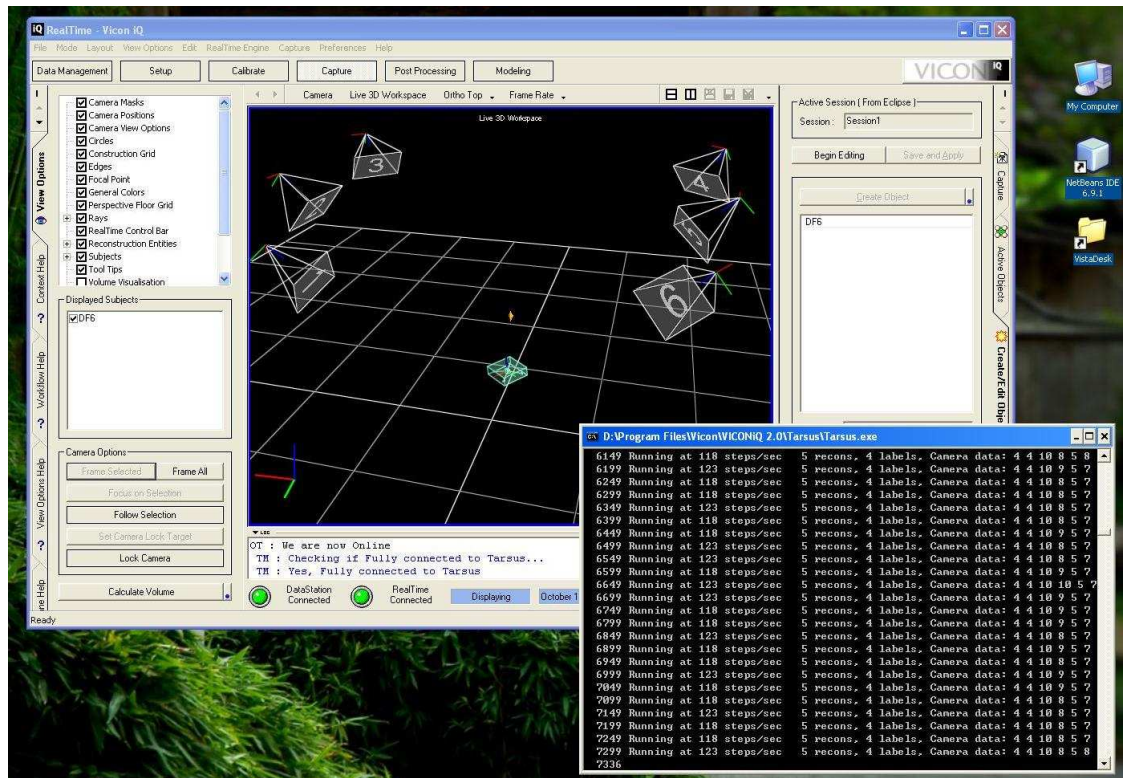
RealTime - Vicon iQ

File Mode Layout View Options Edit RealTime Engine Capture Preferences Help

Data Management Setup Calibrate Capture Post Processing Modeling

VICON iQ

Camera Masks
Camera Positions
Camera View Options
Circles
Construction Grid
Edges
Focal Point
General Colors
Perspective Floor Grid
Rays
RealTime Control Bar
Reconstruction Entities
Subjects
Tool Tips
Volume Visualisation

Displayed Subjects
DF6

Camera Options
Frame Selected Frame All
Focus on Selection
Follow Selection
Set Camera Lock Target
Lock Camera

Calculate Volume

View Options
Context Help
Workflow Help
View Options Help

Camera Live 3D Workspace Ortho Top Frame Rate

Live 3D Workspace

OT : We are now Online
TM : Checking if Fully connected to Tarsus...
TM : Yes, Fully connected to Tarsus

DataStation Connected
RealTime Connected
Displaying
October 1

Ready

Active Session ( From Eclipse )
Session : Session1
Begin Editing Save and Apply
Create Object
DF6

Capture
Active Objects
Create/Edit Obje

My Computer
NetBeans IDE 6.9.1
VistaDesk

D:\Program Files\Vicon\VICONiQ 2.0\Tarsus\Tarsus.exe
6149 Running at 118 steps/sec 5 recons, 4 labels, Camera data: 4 4 10 8 5 8
6199 Running at 123 steps/sec 5 recons, 4 labels, Camera data: 4 4 10 9 5 7
6249 Running at 118 steps/sec 5 recons, 4 labels, Camera data: 4 4 10 8 5 7
6299 Running at 118 steps/sec 5 recons, 4 labels, Camera data: 4 4 10 8 5 7
6349 Running at 118 steps/sec 5 recons, 4 labels, Camera data: 4 4 10 8 5 7
6399 Running at 118 steps/sec 5 recons, 4 labels, Camera data: 4 4 10 8 5 7
6449 Running at 118 steps/sec 5 recons, 4 labels, Camera data: 4 4 10 9 5 7
6499 Running at 123 steps/sec 5 recons, 4 labels, Camera data: 4 4 10 8 5 7
6549 Running at 123 steps/sec 5 recons, 4 labels, Camera data: 4 4 10 9 5 7
6599 Running at 118 steps/sec 5 recons, 4 labels, Camera data: 4 4 10 9 5 7
6649 Running at 123 steps/sec 5 recons, 4 labels, Camera data: 4 4 10 10 5 7
6699 Running at 118 steps/sec 5 recons, 4 labels, Camera data: 4 4 10 9 5 7
6749 Running at 118 steps/sec 5 recons, 4 labels, Camera data: 4 4 10 9 5 7
6799 Running at 118 steps/sec 5 recons, 4 labels, Camera data: 4 4 10 9 5 7
6849 Running at 123 steps/sec 5 recons, 4 labels, Camera data: 4 4 10 8 5 7
6899 Running at 118 steps/sec 5 recons, 4 labels, Camera data: 4 4 10 9 5 7
6949 Running at 118 steps/sec 5 recons, 4 labels, Camera data: 4 4 10 8 5 7
6999 Running at 123 steps/sec 5 recons, 4 labels, Camera data: 4 4 10 9 5 7
7049 Running at 118 steps/sec 5 recons, 4 labels, Camera data: 4 4 10 9 5 7
7099 Running at 118 steps/sec 5 recons, 4 labels, Camera data: 4 4 10 8 5 7
7149 Running at 123 steps/sec 5 recons, 4 labels, Camera data: 4 4 10 9 5 7
7199 Running at 118 steps/sec 5 recons, 4 labels, Camera data: 4 4 10 8 5 7
7249 Running at 118 steps/sec 5 recons, 4 labels, Camera data: 4 4 10 8 5 7
7299 Running at 123 steps/sec 5 recons, 4 labels, Camera data: 4 4 10 8 5 8
7336